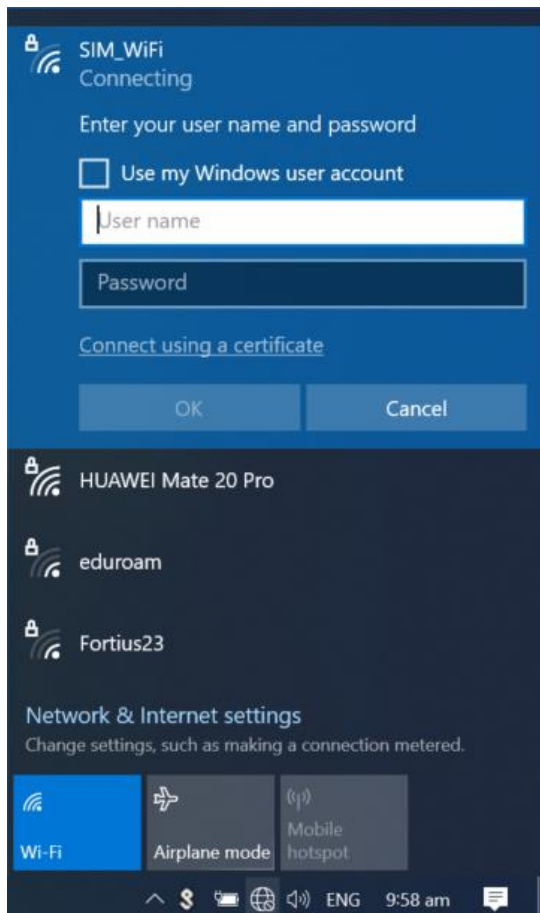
SIM_WiFi
Connecting

Enter your user name and password

Use my Windows user account

User name

Password

Connect using a certificate

OK

Cancel

HUAWEI Mate 20 Pro

eduroam

Fortius23

Network & Internet settings

Change settings, such as making a connection metered.

Wi-Fi

Airplane mode

Mobile hotspot

ENG 9:58 am